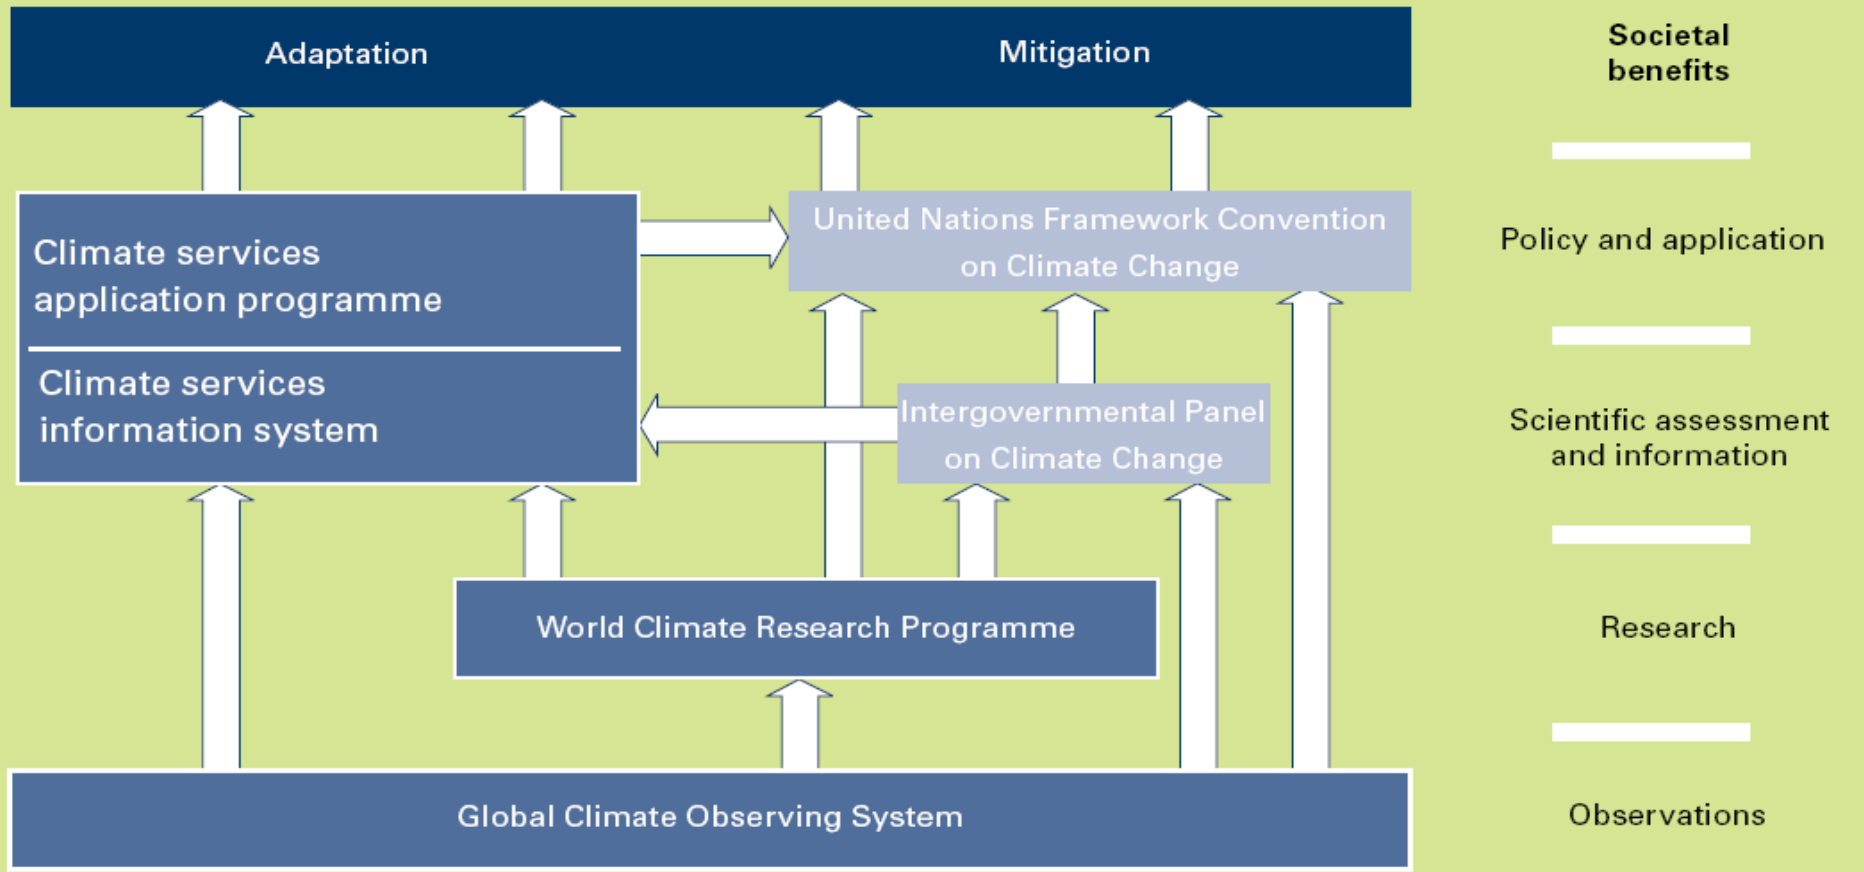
Adaptation

Mitigation

Societal benefits

Climate services application programme

Climate services information system

United Nations Framework Convention on Climate Change

Policy and application

Intergovernmental Panel on Climate Change

Scientific assessment and information

World Climate Research Programme

Research

Global Climate Observing System

Observations